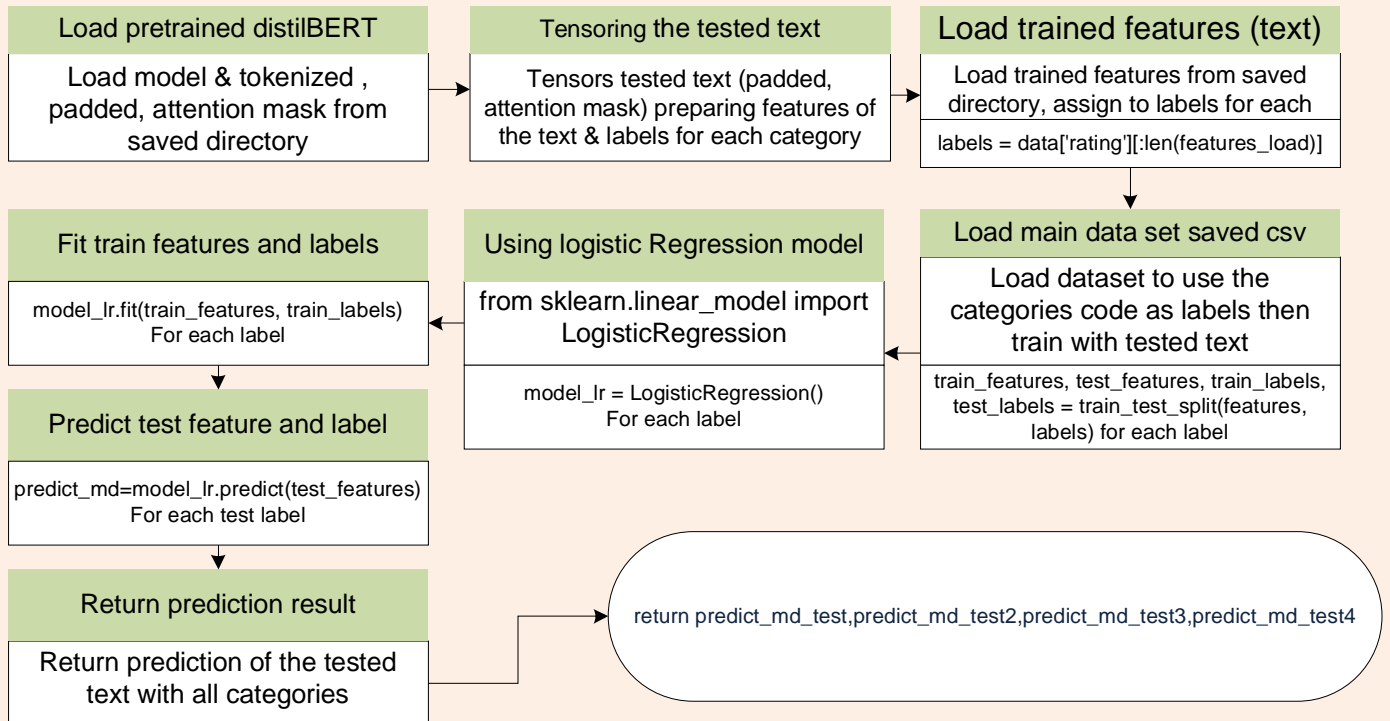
Load pretrained distilBERT

Load model & tokenized , padded, attention mask from saved directory

Tensoring the tested text

Tensors tested text (padded, attention mask) preparing features of the text & labels for each category

Load trained features (text)

Load trained features from saved directory, assign to labels for each

labels = data['rating'][:len(features_load)]

Load main data set saved csv

Load dataset to use the categories code as labels then train with tested text

train_features, test_features, train_labels, test_labels = train_test_split(features, labels) for each label

Using logistic Regression model

from sklearn.linear_model import LogisticRegression

model_lr = LogisticRegression()
For each label

Fit train features and labels

model_lr.fit(train_features, train_labels)
For each label

Predict test feature and label

predict_md=model_lr.predict(test_features)
For each test label

Return prediction result

Return prediction of the tested text with all categories

return predict_md_test,predict_md_test2,predict_md_test3,predict_md_test4